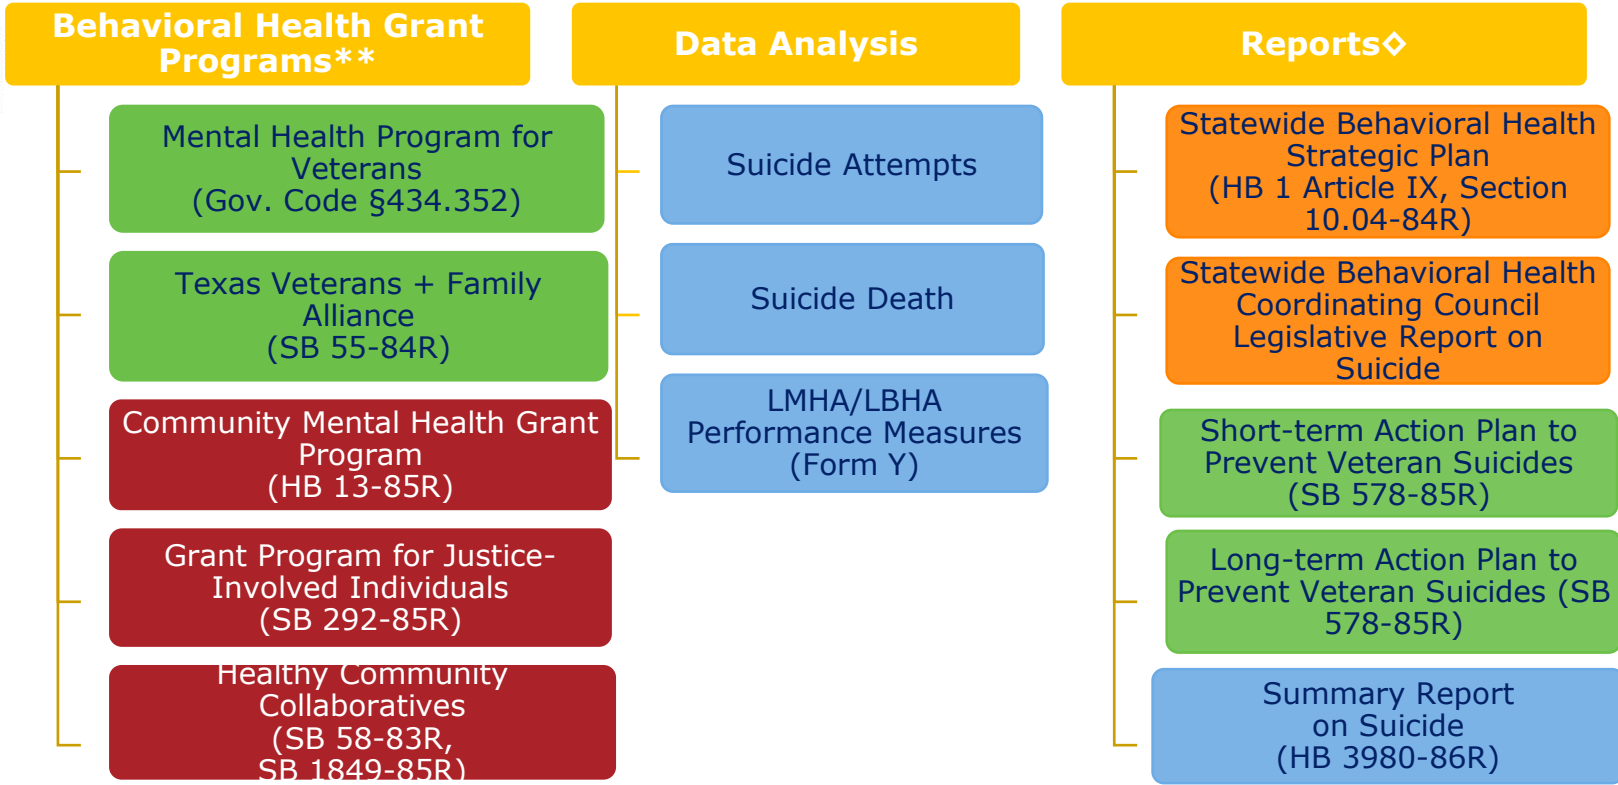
Behavioral Health Grant Programs**

Mental Health Program for Veterans
(Gov. Code §434.352)

Texas Veterans + Family Alliance
(SB 55-84R)

Community Mental Health Grant Program
(HB 13-85R)

Grant Program for Justice-Involved Individuals
(SB 292-85R)

Healthy Community Collaboratives
(SB 58-83R, SB 1849-85R)

Data Analysis

Suicide Attempts

Suicide Death

LMHA/LBHA Performance Measures
(Form Y)

Reports◇

Statewide Behavioral Health Strategic Plan
(HB 1 Article IX, Section 10.04-84R)

Statewide Behavioral Health Coordinating Council Legislative Report on Suicide

Short-term Action Plan to Prevent Veteran Suicides
(SB 578-85R)

Long-term Action Plan to Prevent Veteran Suicides (SB 578-85R)

Summary Report on Suicide
(HB 3980-86R)